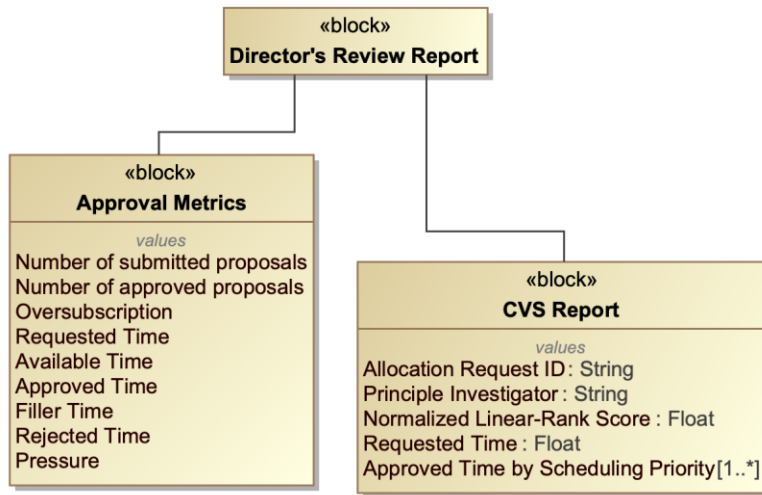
«block»
Director's Review Report

«block»
Approval Metrics

values
Number of submitted proposals
Number of approved proposals
Oversubscription
Requested Time
Available Time
Approved Time
Filler Time
Rejected Time
Pressure

«block»
CVS Report

values
Allocation Request ID : String
Principle Investigator : String
Normalized Linear-Rank Score : Float
Requested Time : Float
Approved Time by Scheduling Priority[1..*]